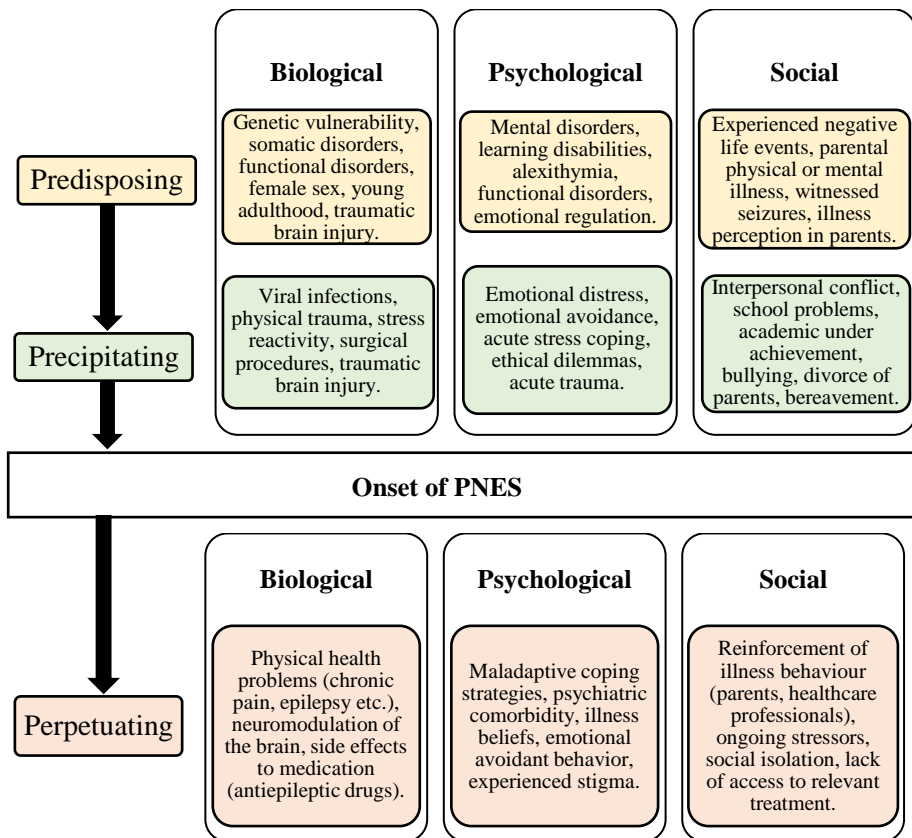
Biological

Psychological

Social

Predisposing

Genetic vulnerability, somatic disorders, functional disorders, female sex, young adulthood, traumatic brain injury.

Mental disorders, learning disabilities, alexithymia, functional disorders, emotional regulation.

Experienced negative life events, parental physical or mental illness, witnessed seizures, illness perception in parents.

Precipitating

Viral infections, physical trauma, stress reactivity, surgical procedures, traumatic brain injury.

Emotional distress, emotional avoidance, acute stress coping, ethical dilemmas, acute trauma.

Interpersonal conflict, school problems, academic under achievement, bullying, divorce of parents, bereavement.

Onset of PNES

Biological

Psychological

Social

Perpetuating

Physical health problems (chronic pain, epilepsy etc.), neuromodulation of the brain, side effects to medication (antiepileptic drugs).

Maladaptive coping strategies, psychiatric comorbidity, illness beliefs, emotional avoidant behavior, experienced stigma.

Reinforcement of illness behaviour (parents, healthcare professionals), ongoing stressors, social isolation, lack of access to relevant treatment.